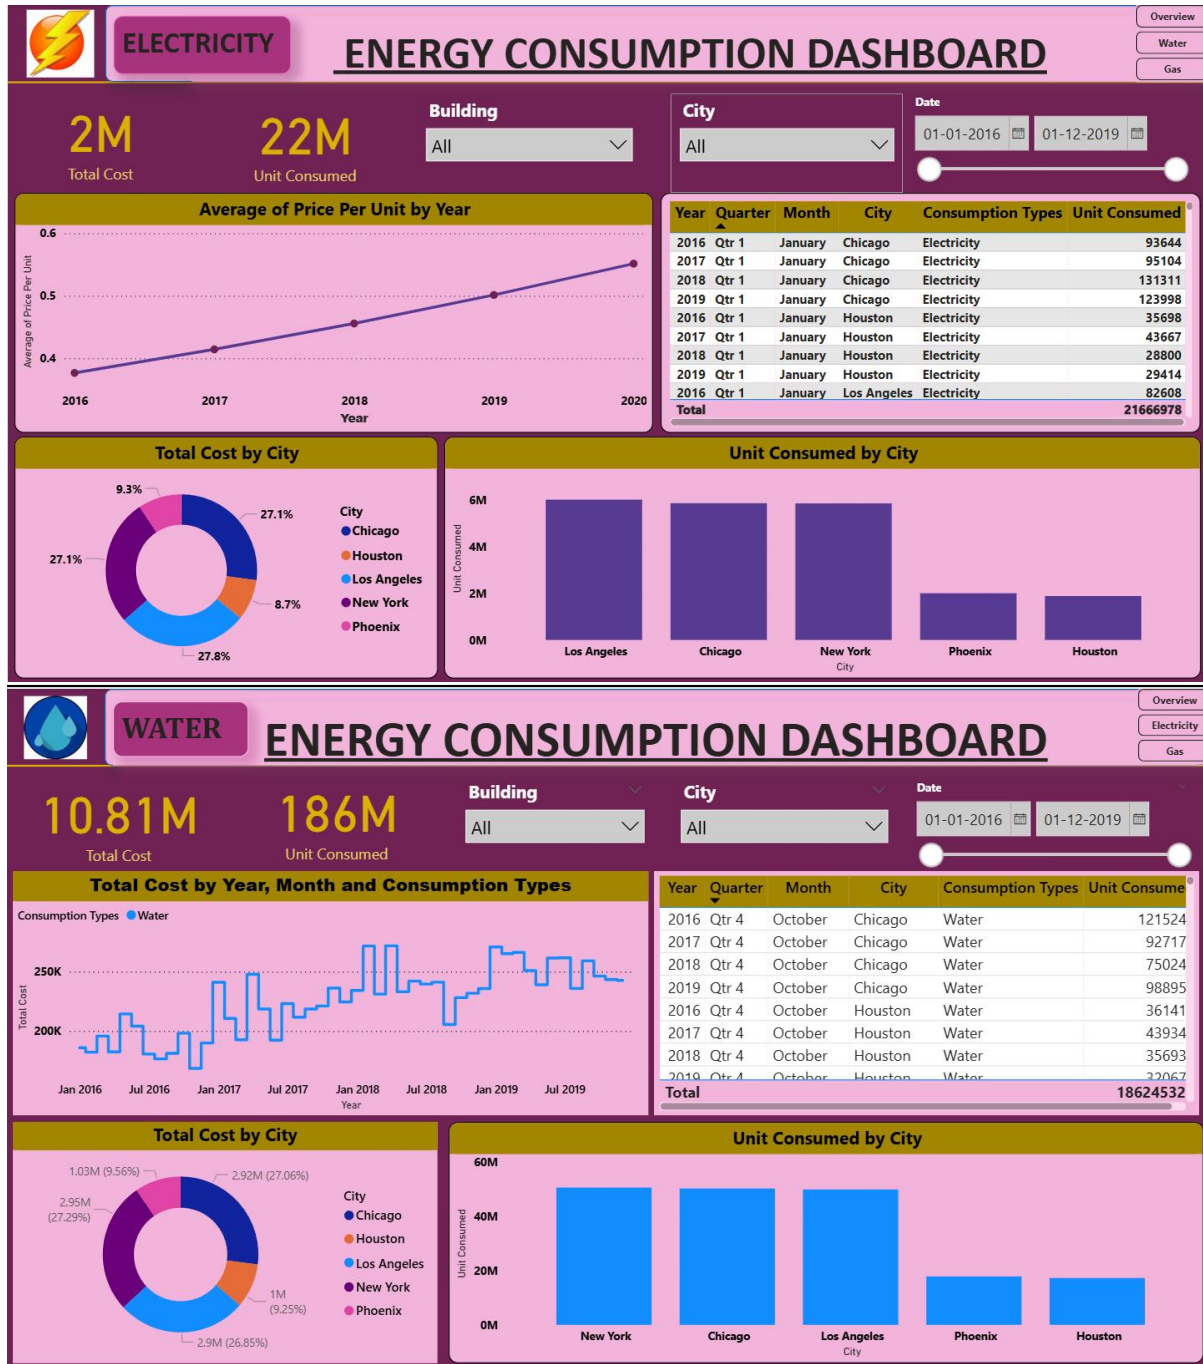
ELECTRICITY

ENERGY CONSUMPTION DASHBOARD

Overview
Water
Gas

2M
Total Cost

22M
Unit Consumed

Building
All

City
All

Date
01-01-2016
01-12-2019

Average of Price Per Unit by Year

Average of Price Per Unit
0.6
0.5
0.4
2016 2017 2018 2019 2020
Year

| Year | Quarter | Month | City | Consumption Types | Unit Consumed |
|---|---|---|---|---|---|
| 2016 | Qtr 1 | January | Chicago | Electricity | 93644 |
| 2017 | Qtr 1 | January | Chicago | Electricity | 95104 |
| 2018 | Qtr 1 | January | Chicago | Electricity | 131311 |
| 2019 | Qtr 1 | January | Chicago | Electricity | 123998 |
| 2016 | Qtr 1 | January | Houston | Electricity | 35698 |
| 2017 | Qtr 1 | January | Houston | Electricity | 43667 |
| 2018 | Qtr 1 | January | Houston | Electricity | 28800 |
| 2019 | Qtr 1 | January | Houston | Electricity | 29414 |
| 2016 | Qtr 1 | January | Los Angeles | Electricity | 82608 |
| Total | | | | | 21666978 |

Total Cost by City

9.3%
27.1%
27.1%
8.7%
27.8%

City
Chicago
Houston
Los Angeles
New York
Phoenix

Unit Consumed by City

Unit Consumed
6M
4M
2M
0M
Los Angeles
Chicago
New York
Phoenix
Houston
City

WATER

ENERGY CONSUMPTION DASHBOARD

Overview
Electricity
Gas

10.81M
Total Cost

186M
Unit Consumed

Building
All

City
All

Date
01-01-2016
01-12-2019

Total Cost by Year, Month and Consumption Types

Consumption Types Water
Total Cost
250K
200K
Jan 2016 Jul 2016 Jan 2017 Jul 2017 Jan 2018 Jul 2018 Jan 2019 Jul 2019
Year

| Year | Quarter | Month | City | Consumption Types | Unit Consume |
|---|---|---|---|---|---|
| 2016 | Qtr 4 | October | Chicago | Water | 121524 |
| 2017 | Qtr 4 | October | Chicago | Water | 92717 |
| 2018 | Qtr 4 | October | Chicago | Water | 75024 |
| 2019 | Qtr 4 | October | Chicago | Water | 98895 |
| 2016 | Qtr 4 | October | Houston | Water | 36141 |
| 2017 | Qtr 4 | October | Houston | Water | 43934 |
| 2018 | Qtr 4 | October | Houston | Water | 35693 |
| 2019 | Qtr 4 | October | Houston | Water | 32067 |
| Total | | | | | 18624532 |

Total Cost by City

1.03M (9.56%)
2.92M (27.06%)
2.95M (27.29%)
1M (9.25%)
2.9M (26.85%)

City
Chicago
Houston
Los Angeles
New York
Phoenix

Unit Consumed by City

Unit Consumed
60M
40M
20M
0M
New York
Chicago
Los Angeles
Phoenix
Houston
City